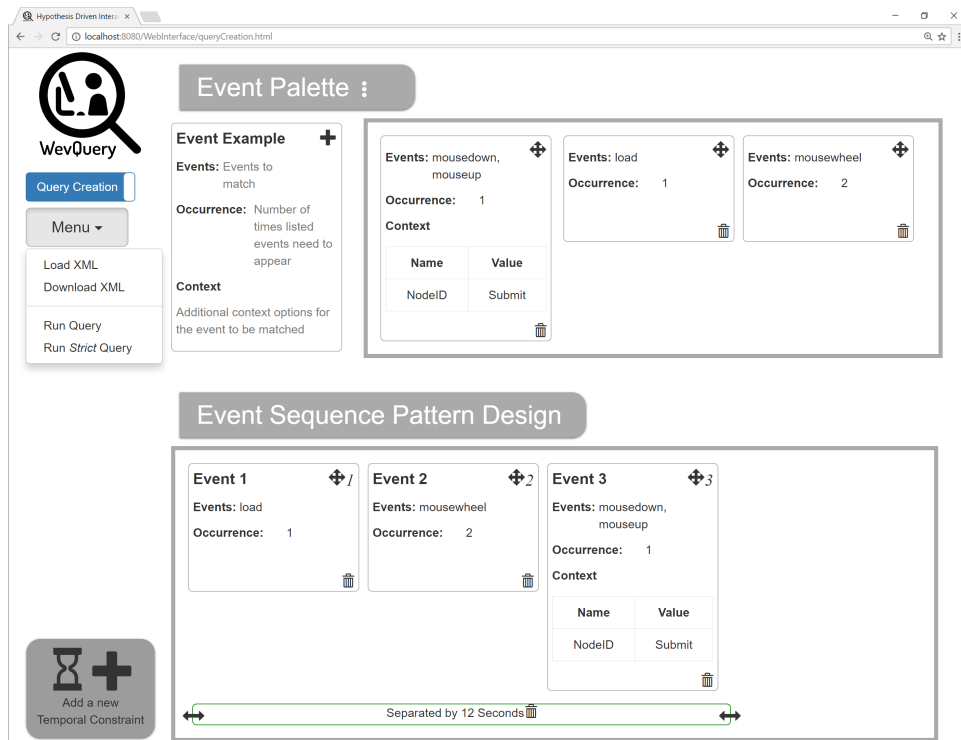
Hypothesis Driven Intera ×

localhost:8080/WebInterface/queryCreation.html

WevQuery

Query Creation

Menu

Load XML
Download XML

Run Query
Run *Strict* Query

Event Palette

**Event Example**

**Events:** Events to match

**Occurrence:** Number of times listed events need to appear

**Context**

Additional context options for the event to be matched

**Events:** mousedown, mouseup

**Occurrence:** 1

**Context**

| Name | Value |
|---|---|
| NodeID | Submit |

**Events:** load

**Occurrence:** 1

**Events:** mousewheel

**Occurrence:** 2

Event Sequence Pattern Design

**Event 1** 1

**Events:** load

**Occurrence:** 1

**Event 2** 2

**Events:** mousewheel

**Occurrence:** 2

**Event 3** 3

**Events:** mousedown, mouseup

**Occurrence:** 1

**Context**

| Name | Value |
|---|---|
| NodeID | Submit |

Separated by 12 Seconds

Add a new Temporal Constraint